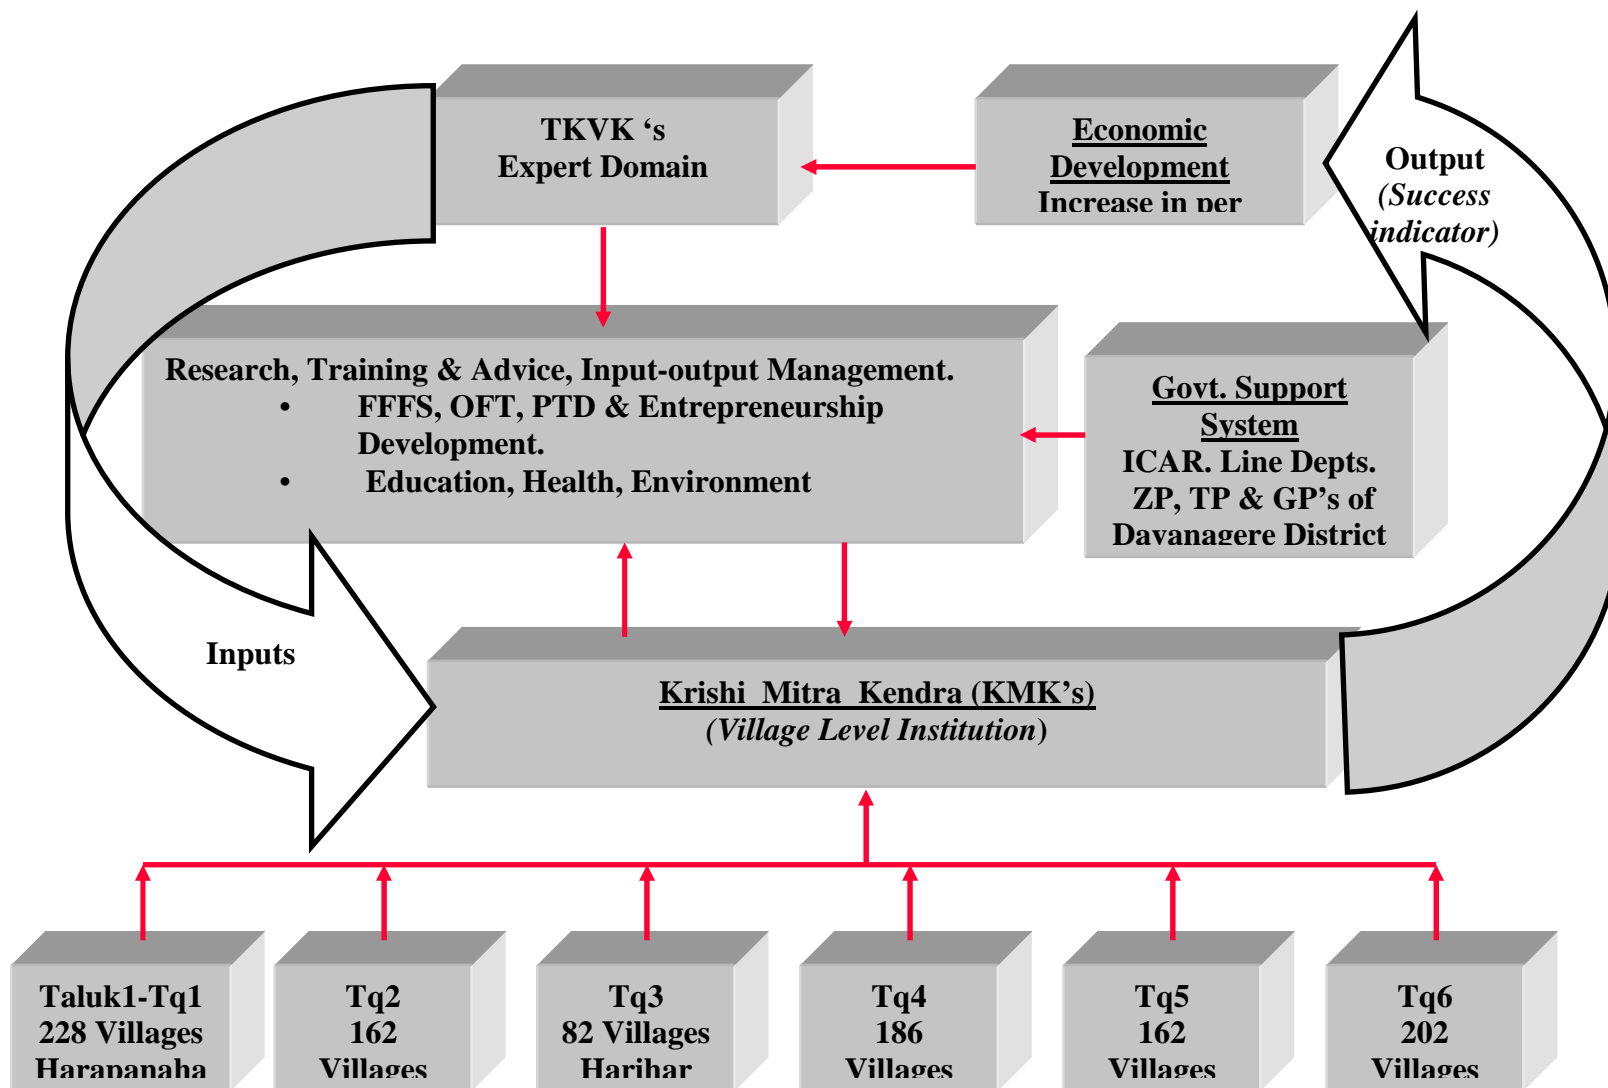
TKVK 's
Expert Domain

Economic
Development
Increase in per

Output
(Success
indicator)

Research, Training & Advice, Input-output Management.
• FFFS, OFT, PTD & Entrepreneurship Development.
• Education, Health, Environment

Govt. Support
System
ICAR. Line Depts.
ZP, TP & GP's of
Davanagere District

Inputs

Krishi Mitra Kendra (KMK's)
(Village Level Institution)

Taluk1-Tq1
228 Villages
Harapanaha

Tq2
162
Villages

Tq3
82 Villages
Harihar

Tq4
186
Villages

Tq5
162
Villages

Tq6
202
Villages